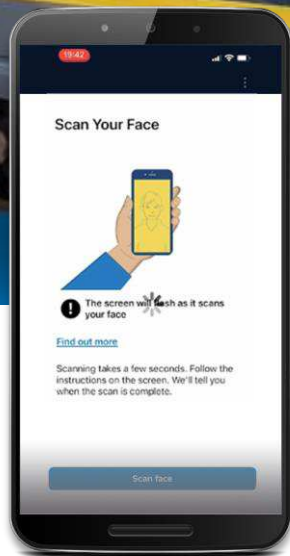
19:42

Scan Your Face

The screen will flash as it scans your face

Find out more

Scanning takes a few seconds. Follow the instructions on the screen. We'll tell you when the scan is complete.

Scan face